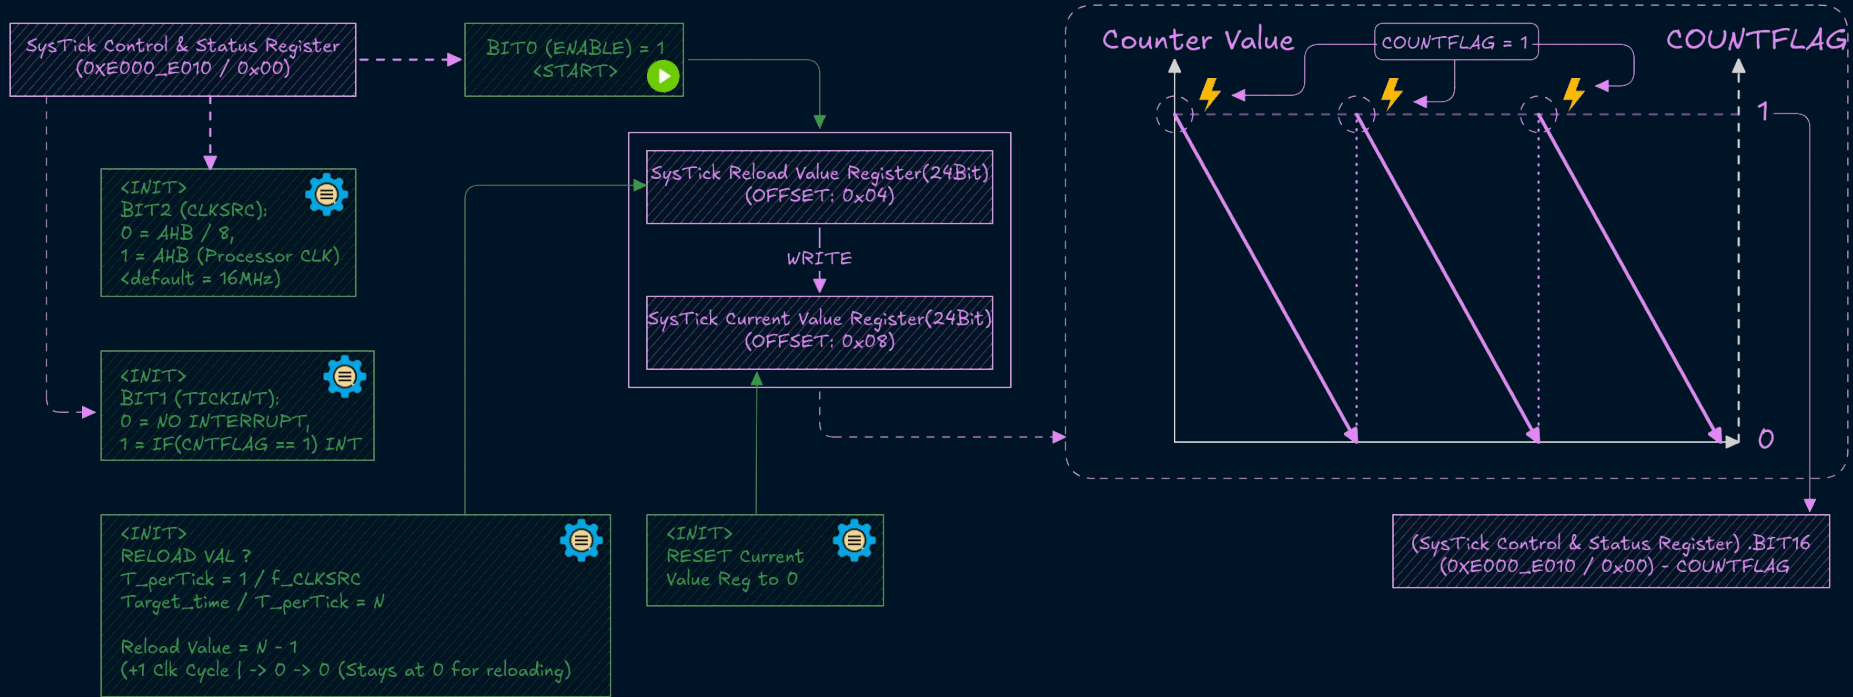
SysTick Control & Status Register
(0xE000_E010 / 0x00)

BIT0 (ENABLE) = 1
<START>

<INIT>
BIT2 (CLKSRC):
0 = AHB / 8,
1 = AHB (Processor CLK)
<default = 16MHz)

<INIT>
BIT1 (TICKINT):
0 = NO INTERRUPT,
1 = IF(CNTFLAG == 1) INT

SysTick Reload Value Register(24Bit)
(OFFSET: 0x04)

WRITE

SysTick Current Value Register(24Bit)
(OFFSET: 0x08)

<INIT>
RELOAD VAL ?
T_perTick = 1 / f_CLKSRC
Target_time / T_perTick = N

Reload Value = N - 1
(+1 Clk Cycle | -> 0 -> 0 (Stays at 0 for reloading)

<INIT>
RESET Current
Value Reg to 0

Counter Value

COUNTFLAG = 1

COUNTFLAG

1

0

(SysTick Control & Status Register) .BIT16
(0xE000_E010 / 0x00) - COUNTFLAG